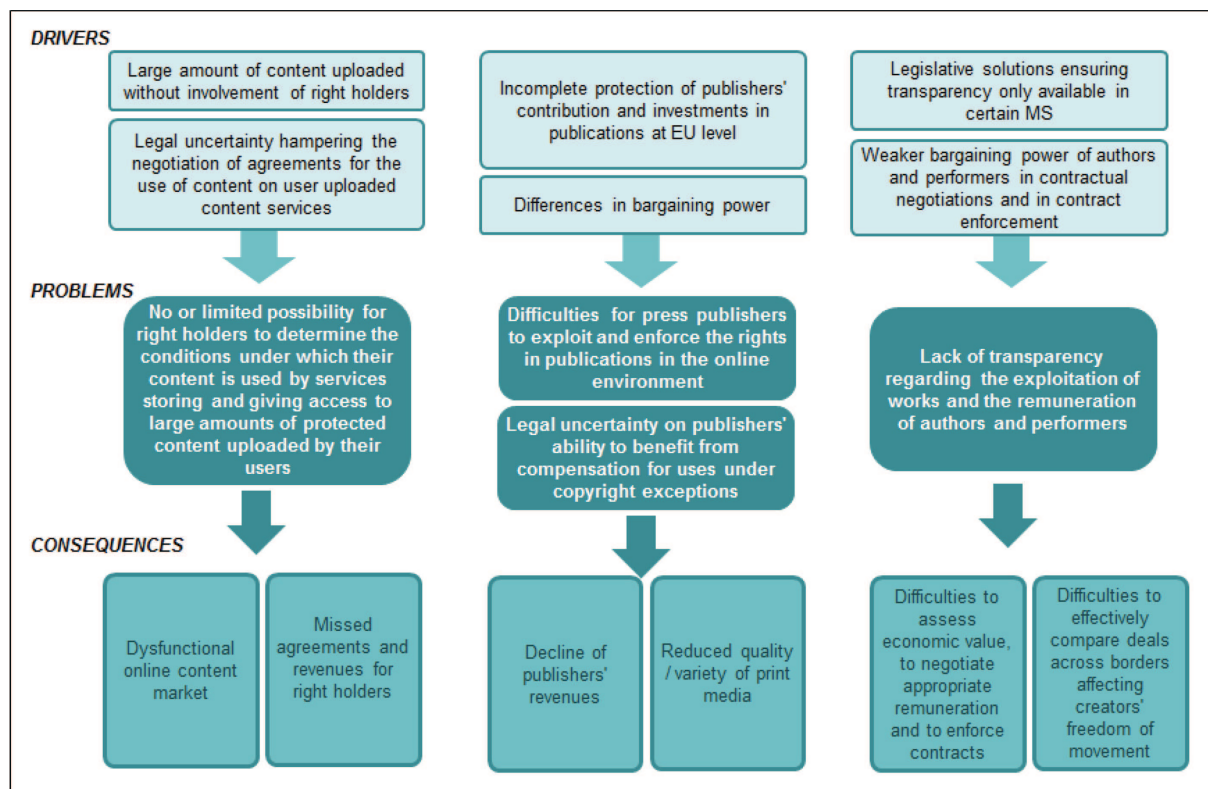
DRIVERS

Large amount of content uploaded without involvement of right holders

Legal uncertainty hampering the negotiation of agreements for the use of content on user uploaded content services

Incomplete protection of publishers' contribution and investments in publications at EU level

Differences in bargaining power

Legislative solutions ensuring transparency only available in certain MS

Weaker bargaining power of authors and performers in contractual negotiations and in contract enforcement

PROBLEMS

No or limited possibility for right holders to determine the conditions under which their content is used by services storing and giving access to large amounts of protected content uploaded by their users

Difficulties for press publishers to exploit and enforce the rights in publications in the online environment

Legal uncertainty on publishers' ability to benefit from compensation for uses under copyright exceptions

Lack of transparency regarding the exploitation of works and the remuneration of authors and performers

CONSEQUENCES

Dysfunctional online content market

Missed agreements and revenues for right holders

Decline of publishers' revenues

Reduced quality / variety of print media

Difficulties to assess economic value, to negotiate appropriate remuneration and to enforce contracts

Difficulties to effectively compare deals across borders affecting creators' freedom of movement